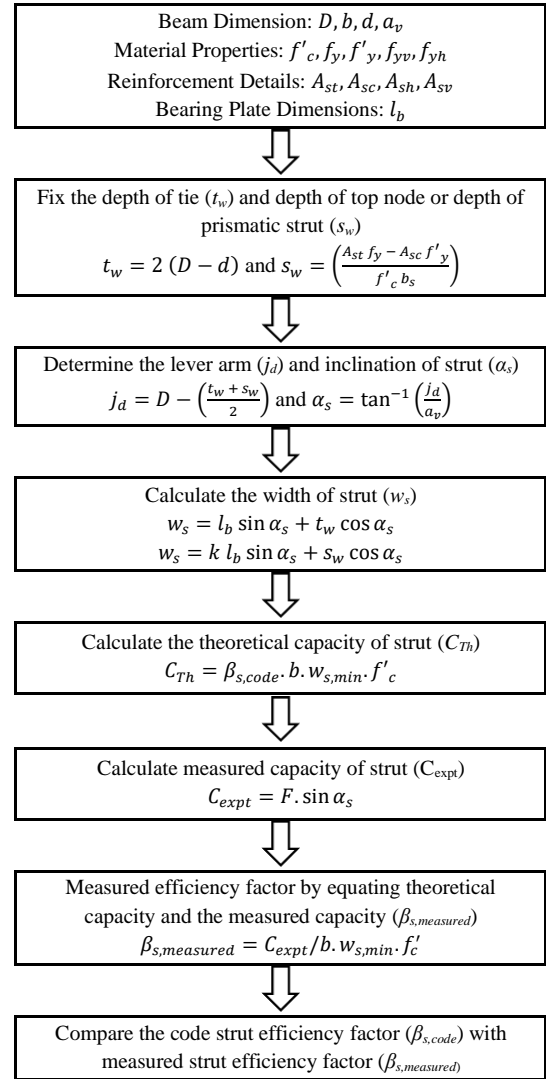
Beam Dimension: $D, b, d, a_v$
Material Properties: $f'_c, f_y, f'_y, f_{yv}, f_{yh}$
Reinforcement Details: $A_{st}, A_{sc}, A_{sh}, A_{sv}$
Bearing Plate Dimensions: $l_b$

Fix the depth of tie ($t_w$) and depth of top node or depth of prismatic strut ($s_w$)
$t_w = 2\ (D - d)$ and $s_w = \left(\frac{A_{st}\, f_y - A_{sc}\, f'_y}{f'_c\, b_s}\right)$

Determine the lever arm ($j_d$) and inclination of strut ($\alpha_s$)
$j_d = D - \left(\frac{t_w + s_w}{2}\right)$ and $\alpha_s = \tan^{-1}\left(\frac{j_d}{a_v}\right)$

Calculate the width of strut ($w_s$)
$w_s = l_b \sin\alpha_s + t_w \cos\alpha_s$
$w_s = k\ l_b \sin\alpha_s + s_w \cos\alpha_s$

Calculate the theoretical capacity of strut ($C_{Th}$)
$C_{Th} = \beta_{s,code}. b. w_{s,min}. f'_c$

Calculate measured capacity of strut ($C_{expt}$)
$C_{expt} = F. \sin\alpha_s$

Measured efficiency factor by equating theoretical capacity and the measured capacity ($\beta_{s,measured}$)
$\beta_{s,measured} = C_{expt}/b. w_{s,min}. f'_c$

Compare the code strut efficiency factor ($\beta_{s,code}$) with measured strut efficiency factor ($\beta_{s,measured}$)